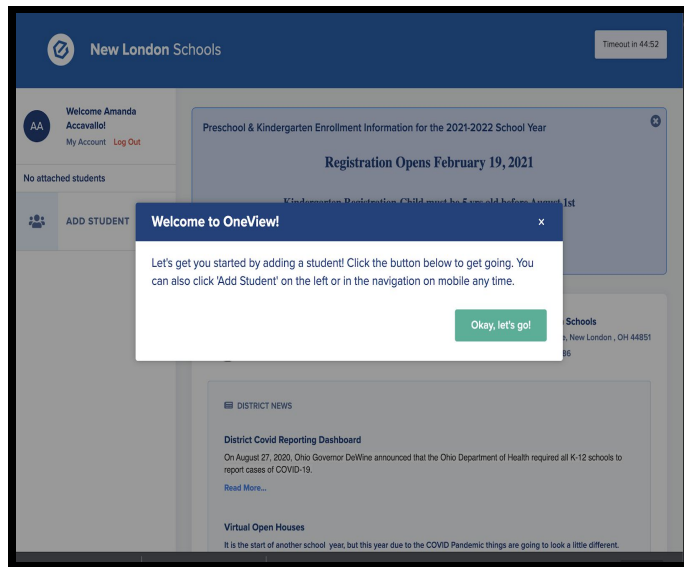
New London Schools

Timeout in 44:52

AA

Welcome Amanda Accavallo!

My Account Log Out

No attached students

ADD STUDENT

Preschool & Kindergarten Enrollment Information for the 2021-2022 School Year

Registration Opens February 19, 2021

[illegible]

Welcome to OneView!

×

Let's get you started by adding a student! Click the button below to get going. You can also click 'Add Student' on the left or in the navigation on mobile any time.

Okay, let's go!

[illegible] Schools

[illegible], New London , OH 44851

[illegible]86

DISTRICT NEWS

District Covid Reporting Dashboard

On August 27, 2020, Ohio Governor DeWine announced that the Ohio Department of Health required all K-12 schools to report cases of COVID-19.

Read More...

Virtual Open Houses

It is the start of another school year, but this year due to the COVID Pandemic things are going to look a little different.